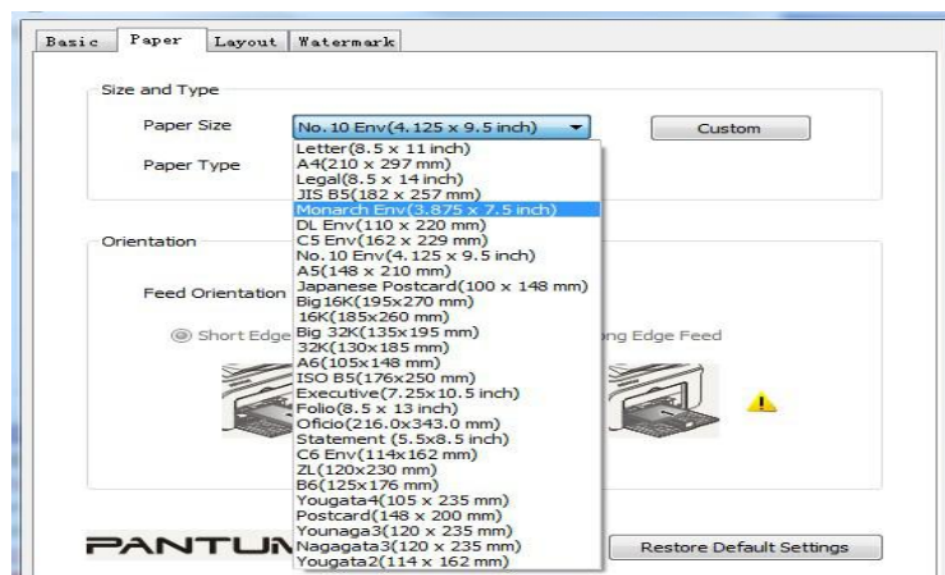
Basic Paper Layout Watermark

Size and Type

Paper Size No. 10 Env(4.125 x 9.5 inch) Custom

Paper Type

Letter(8.5 x 11 inch)
A4(210 x 297 mm)
Legal(8.5 x 14 inch)
JIS B5(182 x 257 mm)
Monarch Env(3.875 x 7.5 inch)
DL Env(110 x 220 mm)
C5 Env(162 x 229 mm)
No. 10 Env(4.125 x 9.5 inch)
A5(148 x 210 mm)
Japanese Postcard(100 x 148 mm)
Big16K(195x270 mm)
16K(185x260 mm)
Big 32K(135x195 mm)
32K(130x185 mm)
A6(105x148 mm)
ISO B5(176x250 mm)
Executive(7.25x10.5 inch)
Folio(8.5 x 13 inch)
Oficio(216.0x343.0 mm)
Statement (5.5x8.5 inch)
C6 Env(114x162 mm)
ZL(120x230 mm)
B6(125x176 mm)
Yougata4(105 x 235 mm)
Postcard(148 x 200 mm)
Younaga3(120 x 235 mm)
Nagagata3(120 x 235 mm)
Yougata2(114 x 162 mm)

Orientation

Feed Orientation

Short Edge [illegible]

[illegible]ng Edge Feed

PANTU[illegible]

Restore Default Settings